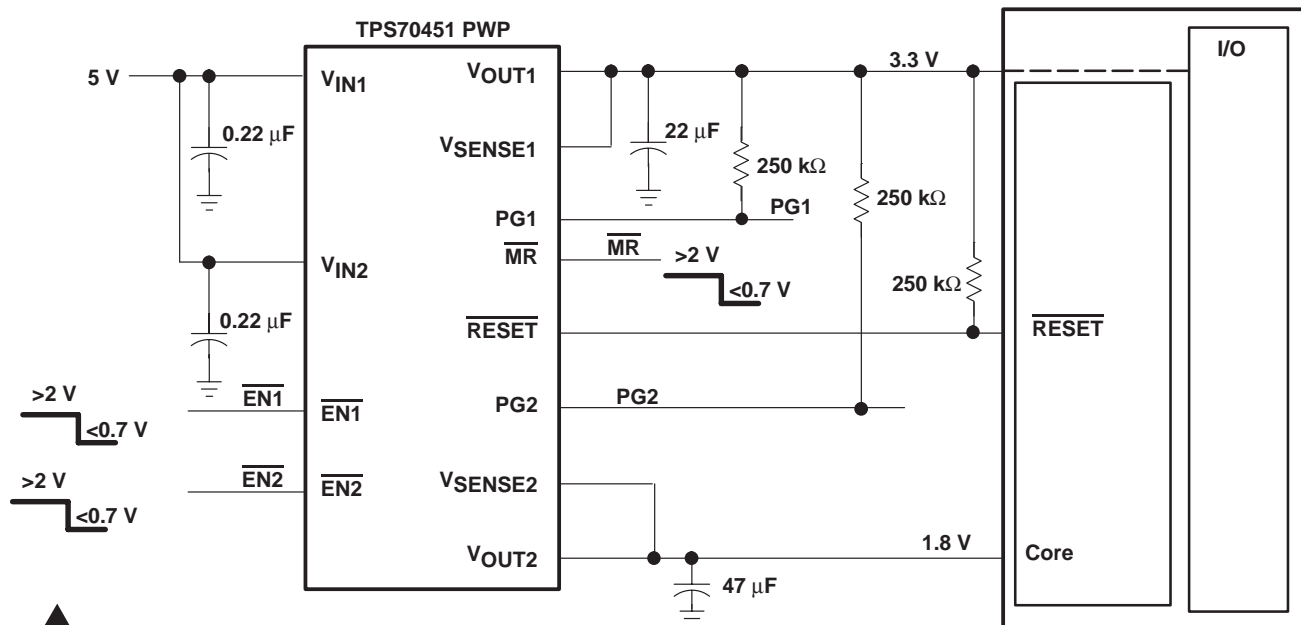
TPS70451 PWP

5 V

$V_{IN1}$

$0.22\ \mu F$

$V_{IN2}$

$0.22\ \mu F$

>2 V

<0.7 V

$\overline{EN1}$

$\overline{EN1}$

>2 V

<0.7 V

$\overline{EN2}$

$\overline{EN2}$

$V_{OUT1}$

$V_{SENSE1}$

PG1

$\overline{MR}$

$\overline{RESET}$

PG2

$V_{SENSE2}$

$V_{OUT2}$

$22\ \mu F$

$250\ k\Omega$

PG1

$\overline{MR}$

>2 V

<0.7 V

PG2

$47\ \mu F$

3.3 V

$250\ k\Omega$

$250\ k\Omega$

1.8 V

I/O

$\overline{RESET}$

Core